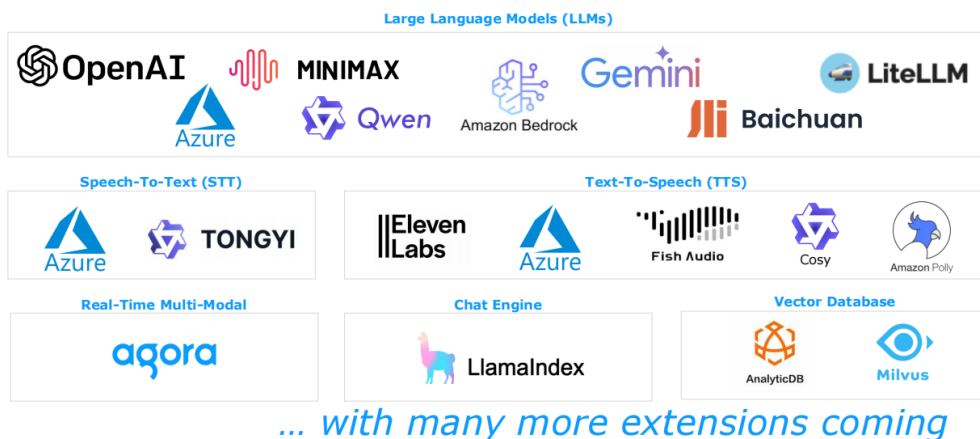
Large Language Models (LLMs)

OpenAI
MINIMAX
Gemini
LiteLLM
Azure
Qwen
Amazon Bedrock
Baichuan

Speech-To-Text (STT)

Azure
TONGYI

Text-To-Speech (TTS)

Eleven Labs
Azure
Fish Audio
Cosy
Amazon Polly

Real-Time Multi-Modal

agora

Chat Engine

LlamaIndex

Vector Database

AnalyticDB
Milvus

... with many more extensions coming